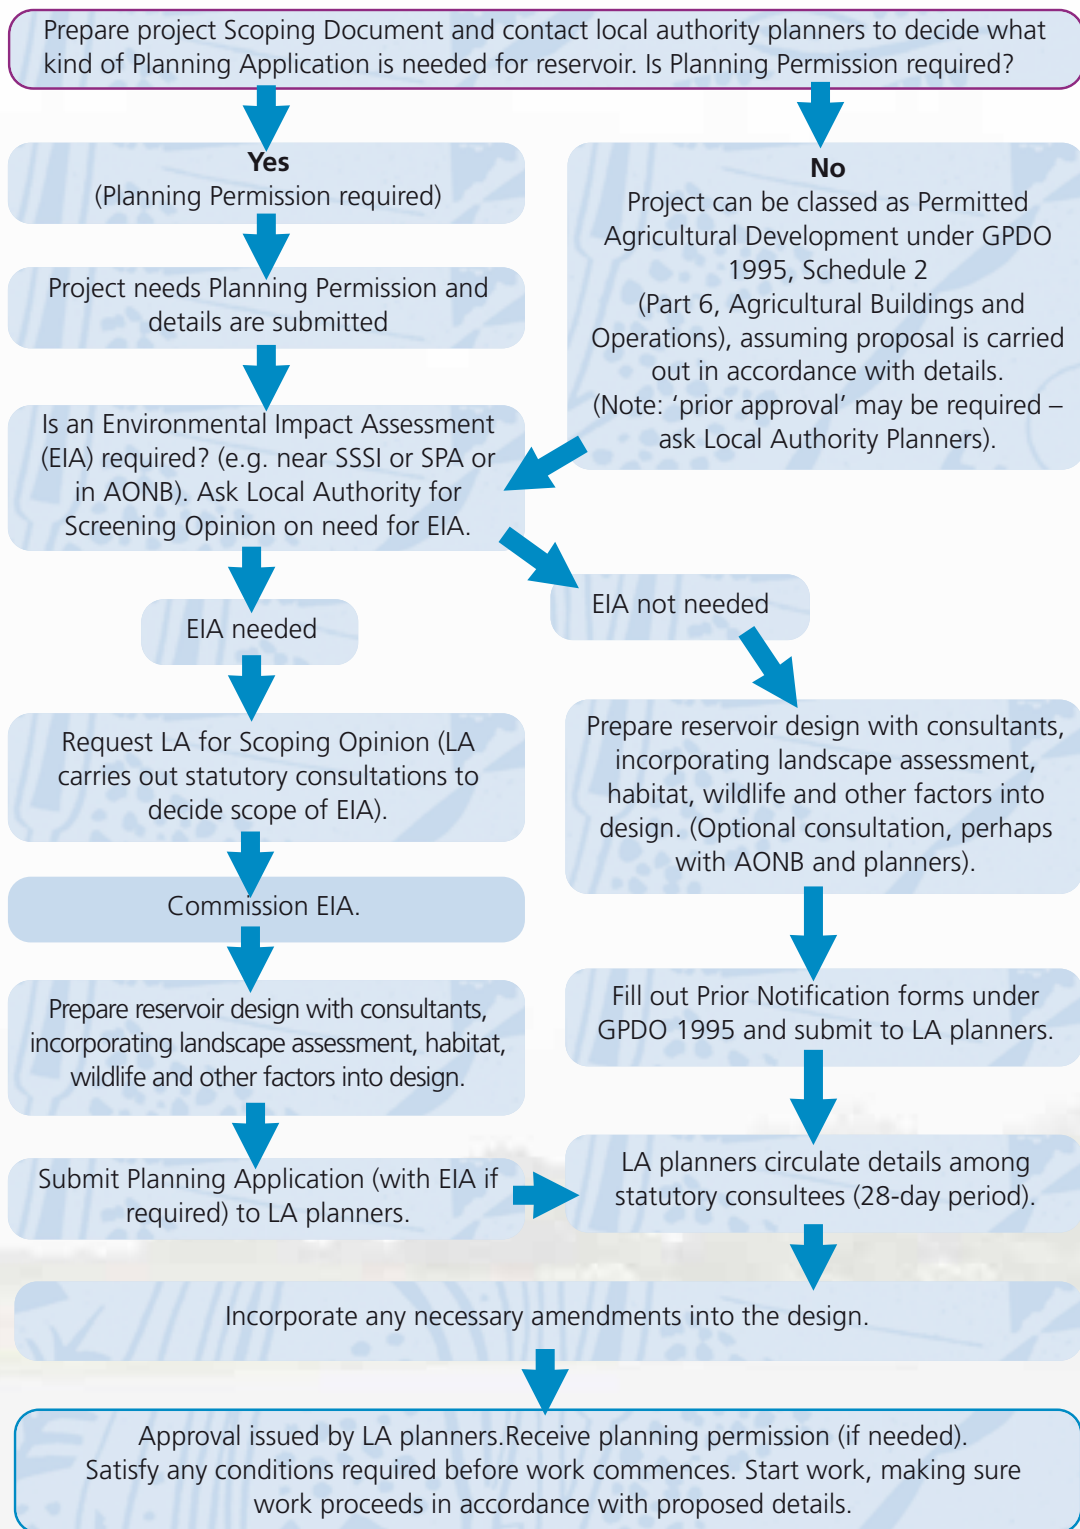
Prepare project Scoping Document and contact local authority planners to decide what kind of Planning Application is needed for reservoir. Is Planning Permission required?

**Yes**
(Planning Permission required)

Project needs Planning Permission and details are submitted

Is an Environmental Impact Assessment (EIA) required? (e.g. near SSSI or SPA or in AONB). Ask Local Authority for Screening Opinion on need for EIA.

EIA needed

Request LA for Scoping Opinion (LA carries out statutory consultations to decide scope of EIA).

Commission EIA.

Prepare reservoir design with consultants, incorporating landscape assessment, habitat, wildlife and other factors into design.

Submit Planning Application (with EIA if required) to LA planners.

**No**
Project can be classed as Permitted Agricultural Development under GPDO 1995, Schedule 2 (Part 6, Agricultural Buildings and Operations), assuming proposal is carried out in accordance with details. (Note: 'prior approval' may be required – ask Local Authority Planners).

EIA not needed

Prepare reservoir design with consultants, incorporating landscape assessment, habitat, wildlife and other factors into design. (Optional consultation, perhaps with AONB and planners).

Fill out Prior Notification forms under GPDO 1995 and submit to LA planners.

LA planners circulate details among statutory consultees (28-day period).

Incorporate any necessary amendments into the design.

Approval issued by LA planners.Receive planning permission (if needed). Satisfy any conditions required before work commences. Start work, making sure work proceeds in accordance with proposed details.